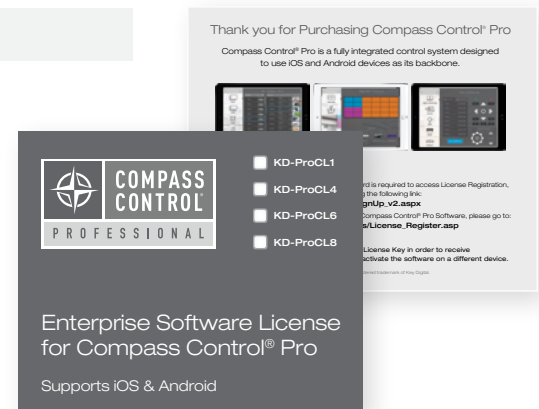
Thank you for Purchasing Compass Control® Pro

Compass Control® Pro is a fully integrated control system designed to use iOS and Android devices as its backbone.

rd is required to access License Registration, g the following link:
gnUp_v2.aspx
Compass Control® Pro Software, please go to:
s/License_Register.asp

License Key in order to receive
ctivate the software on a different device.

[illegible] trademark of Key Digital

COMPASS CONTROL
PROFESSIONAL

KD-ProCL1
KD-ProCL4
KD-ProCL6
KD-ProCL8

Enterprise Software License for Compass Control® Pro

Supports iOS & Android